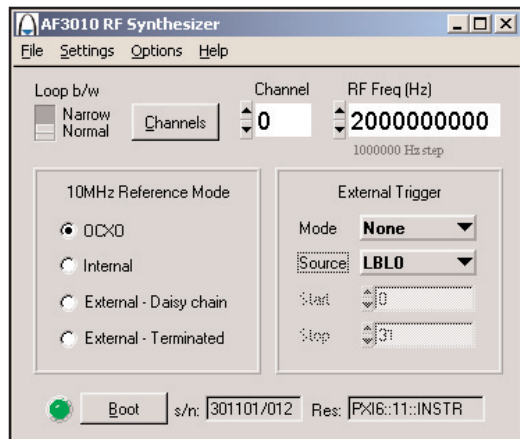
AF3010 RF Synthesizer

File Settings Options Help

Loop b/w
Narrow
Normal

Channels

Channel
0

RF Freq (Hz)
2000000000
1000000 Hz step

10MHz Reference Mode

OCXO

Internal

External - Daisy chain

External - Terminated

External Trigger

Mode None

Source LBL0

Start 0

Stop 31

Boot s/n: 301101/012 Res: PXI6::11::INSTR